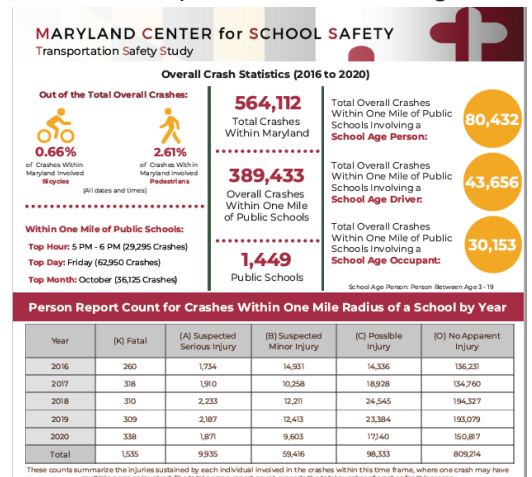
MARYLAND CENTER for SCHOOL SAFETY
Transportation Safety Study

Overall Crash Statistics (2016 to 2020)

Out of the Total Overall Crashes:

0.66%
of Crashes Within Maryland Involved Bicycles

2.61%
of Crashes Within Maryland Involved Pedestrians

(All dates and times)

564,112
Total Crashes Within Maryland

389,433
Overall Crashes Within One Mile of Public Schools

1,449
Public Schools

Total Overall Crashes Within One Mile of Public Schools Involving a School Age Person:
80,432

Total Overall Crashes Within One Mile of Public Schools Involving a School Age Driver:
43,656

Total Overall Crashes Within One Mile of Public Schools Involving a School Age Occupant:
30,153

Within One Mile of Public Schools:
Top Hour: 5 PM - 6 PM (29,295 Crashes)
Top Day: Friday (62,950 Crashes)
Top Month: October (36,125 Crashes)

School Age Person: Person Between Age 3 - 19

Person Report Count for Crashes Within One Mile Radius of a School by Year

| Year | (K) Fatal | (A) Suspected Serious Injury | (B) Suspected Minor Injury | (C) Possible Injury | (O) No Apparent Injury |
|---|---|---|---|---|---|
| 2016 | 260 | 1,734 | 14,931 | 14,336 | 136,231 |
| 2017 | 318 | 1,910 | 10,258 | 18,928 | 134,760 |
| 2018 | 310 | 2,233 | 12,211 | 24,545 | 194,327 |
| 2019 | 309 | 2,187 | 12,413 | 23,384 | 193,079 |
| 2020 | 338 | 1,871 | 9,603 | 17,140 | 150,817 |
| Total | 1,535 | 9,935 | 59,416 | 98,333 | 809,214 |

These counts summarize the injuries sustained by each individual involved in the crashes within this time frame, where one crash may have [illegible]